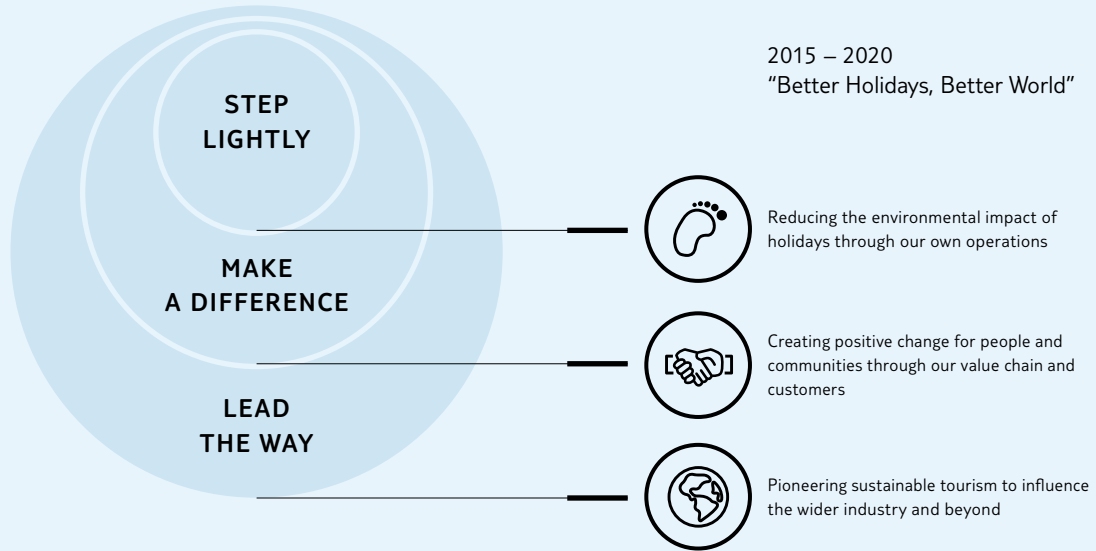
2015 – 2020
"Better Holidays, Better World"

STEP
LIGHTLY

MAKE
A DIFFERENCE

LEAD
THE WAY

Reducing the environmental impact of holidays through our own operations

Creating positive change for people and communities through our value chain and customers

Pioneering sustainable tourism to influence the wider industry and beyond